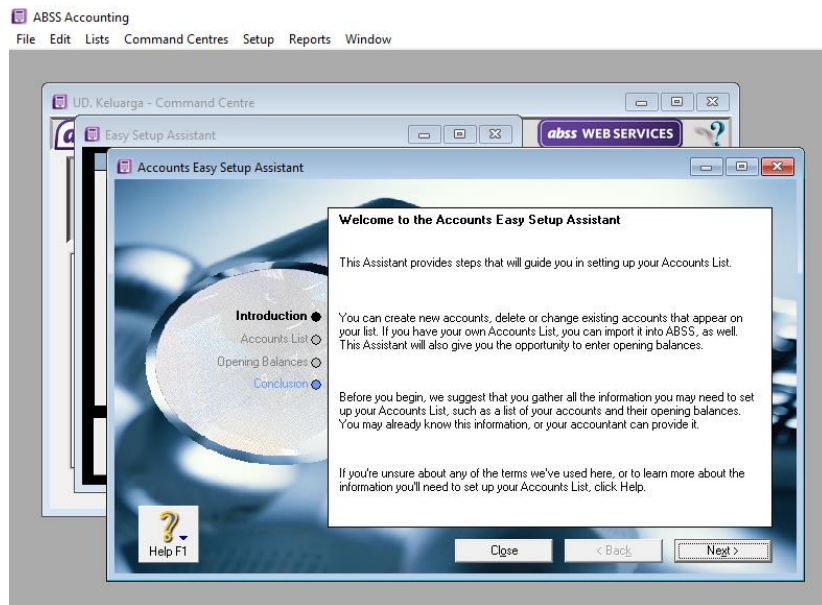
ABSS Accounting
File Edit Lists Command Centres Setup Reports Window

UD. Keluarga - Command Centre

Easy Setup Assistant

absS WEB SERVICES

Accounts Easy Setup Assistant

Introduction
Accounts List
Opening Balances
Conclusion

Welcome to the Accounts Easy Setup Assistant

This Assistant provides steps that will guide you in setting up your Accounts List.

You can create new accounts, delete or change existing accounts that appear on your list. If you have your own Accounts List, you can import it into ABSS, as well. This Assistant will also give you the opportunity to enter opening balances.

Before you begin, we suggest that you gather all the information you may need to set up your Accounts List, such as a list of your accounts and their opening balances. You may already know this information, or your accountant can provide it.

If you're unsure about any of the terms we've used here, or to learn more about the information you'll need to set up your Accounts List, click Help.

Help F1

Close

< Back

Next >